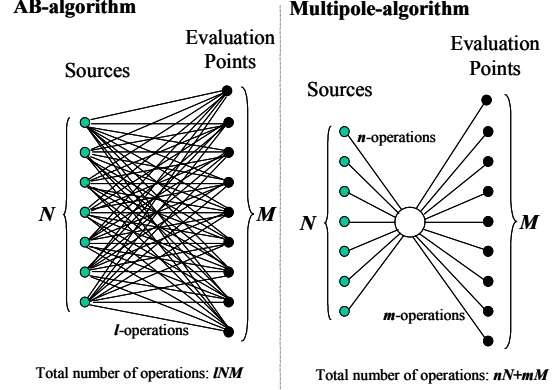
AB-algorithm

Evaluation Points

Sources

$N$

$M$

$l$-operations

Total number of operations: $lNM$

Multipole-algorithm

Evaluation Points

Sources

$n$-operations

$N$

$M$

$m$-operations

Total number of operations: $nN+mM$